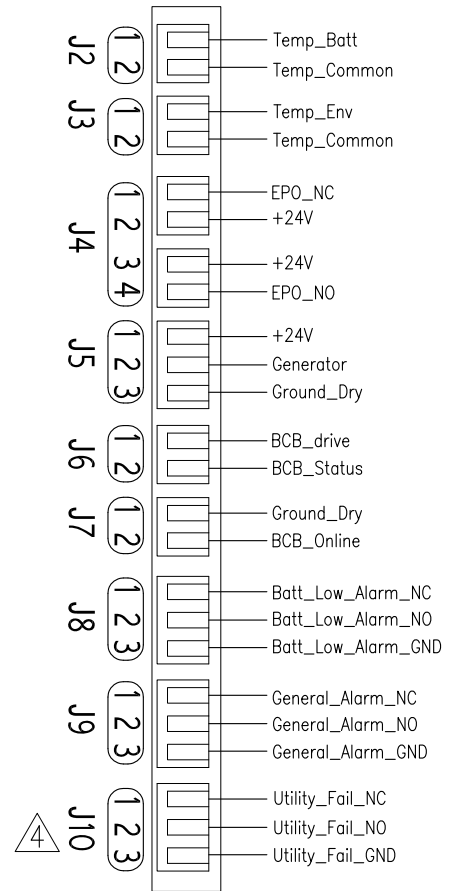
J2 1 2 Temp_Batt
Temp_Common

J3 1 2 Temp_Env
Temp_Common

J4 1 2 3 4 EPO_NC
+24V
+24V
EPO_NO

J5 1 2 3 +24V
Generator
Ground_Dry

J6 1 2 BCB_drive
BCB_Status

J7 1 2 Ground_Dry
BCB_Online

J8 1 2 3 Batt_Low_Alarm_NC
Batt_Low_Alarm_NO
Batt_Low_Alarm_GND

J9 1 2 3 General_Alarm_NC
General_Alarm_NO
General_Alarm_GND

4 J10 1 2 3 Utility_Fail_NC
Utility_Fail_NO
Utility_Fail_GND